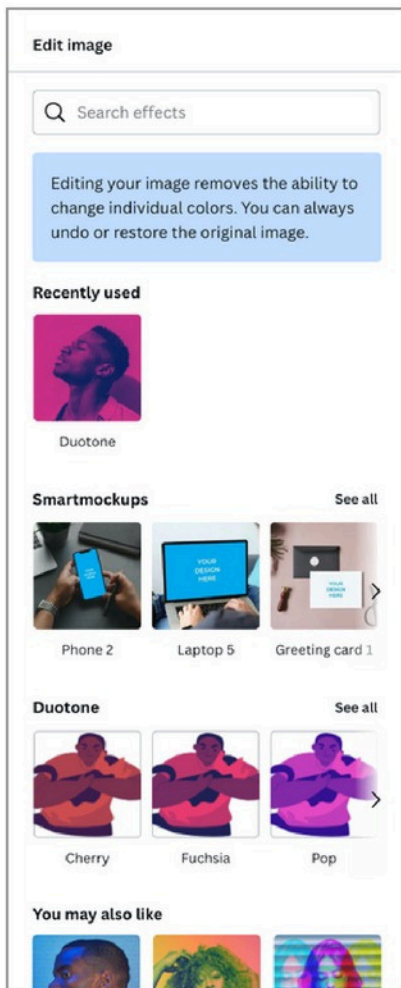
Edit image

Search effects

Editing your image removes the ability to change individual colors. You can always undo or restore the original image.

Recently used

Duotone

Smartmockups

See all

YOUR DESIGN HERE

YOUR DESIGN HERE

YOUR DESIGN HERE

Phone 2

Laptop 5

Greeting card 1

Duotone

See all

Cherry

Fuchsia

Pop

You may also like